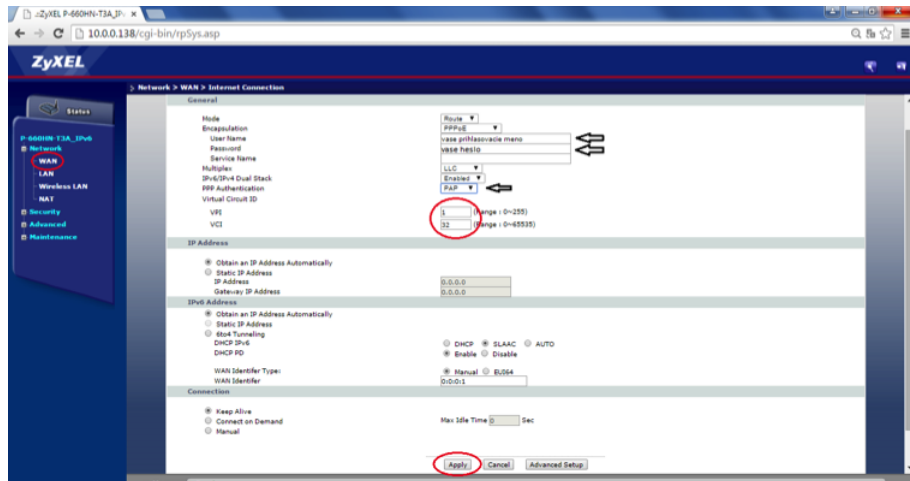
.::ZyXEL P-660HN-T3A_IP ×

10.0.0.138/cgi-bin/rpSys.asp

ZyXEL

> Network > WAN > Internet Connection

Status

P-660HN-T3A_IPv6
Network
WAN
LAN
Wireless LAN
NAT
Security
Advanced
Maintenance

General

Mode: Route
Encapsulation: PPPoE
User Name: vase prihlasovacie meno
Password: vase heslo
Service Name
Multiplex: LLC
IPv6/IPv4 Dual Stack: Enabled
PPP Authentication: PAP
Virtual Circuit ID
VPI: 1 (Range : 0~255)
VCI: 32 (Range : 0~65535)

IP Address

Obtain an IP Address Automatically
Static IP Address
IP Address: 0.0.0.0
Gateway IP Address: 0.0.0.0

IPv6 Address

Obtain an IP Address Automatically
Static IP Address
6to4 Tunneling
DHCP IPv6: DHCP SLAAC AUTO
DHCP PD: Enable Disable
WAN Identifer Type: Manual EUI64
WAN Identifer: 0:0:0:1

Connection

Keep Alive
Connect on Demand
Manual
Max Idle Time 0 Sec

Apply Cancel Advanced Setup